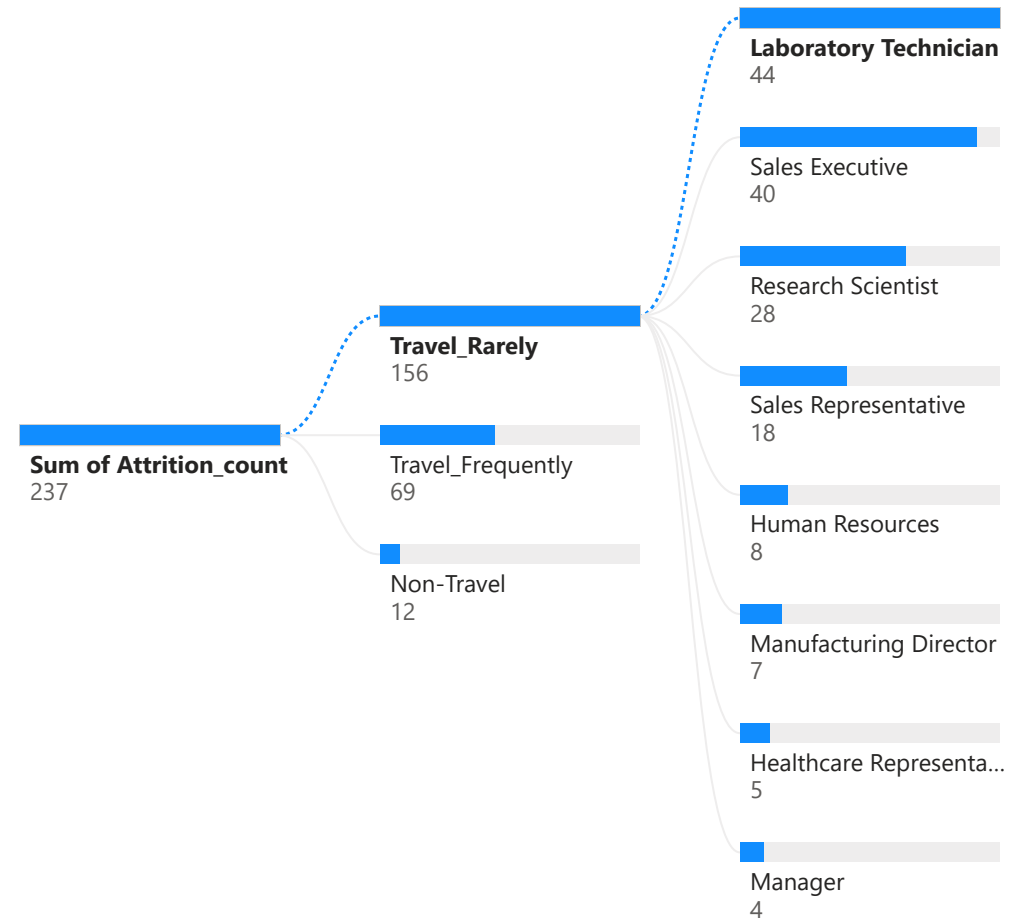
Sum of Attrition_count
237

Travel_Rarely
156

Travel_Frequently
69

Non-Travel
12

Laboratory Technician
44

Sales Executive
40

Research Scientist
28

Sales Representative
18

Human Resources
8

Manufacturing Director
7

Healthcare Representa...
5

Manager
4